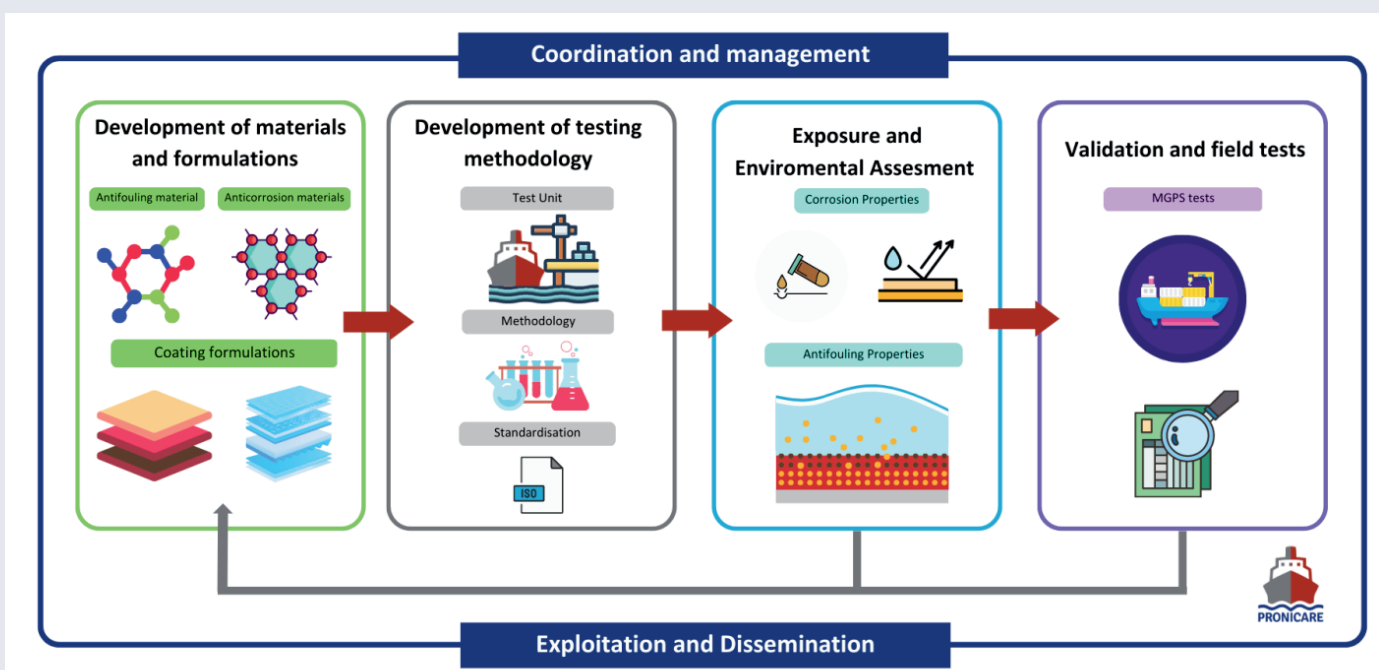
Coordination and management

Development of materials and formulations

Antifouling material

Anticorrosion materials

Coating formulations

Development of testing methodology

Test Unit

Methodology

Standardisation

ISO

Exposure and Enviromental Assesment

Corrosion Properties

Antifouling Properties

Validation and field tests

MGPS tests

PRONICARE

Exploitation and Dissemination